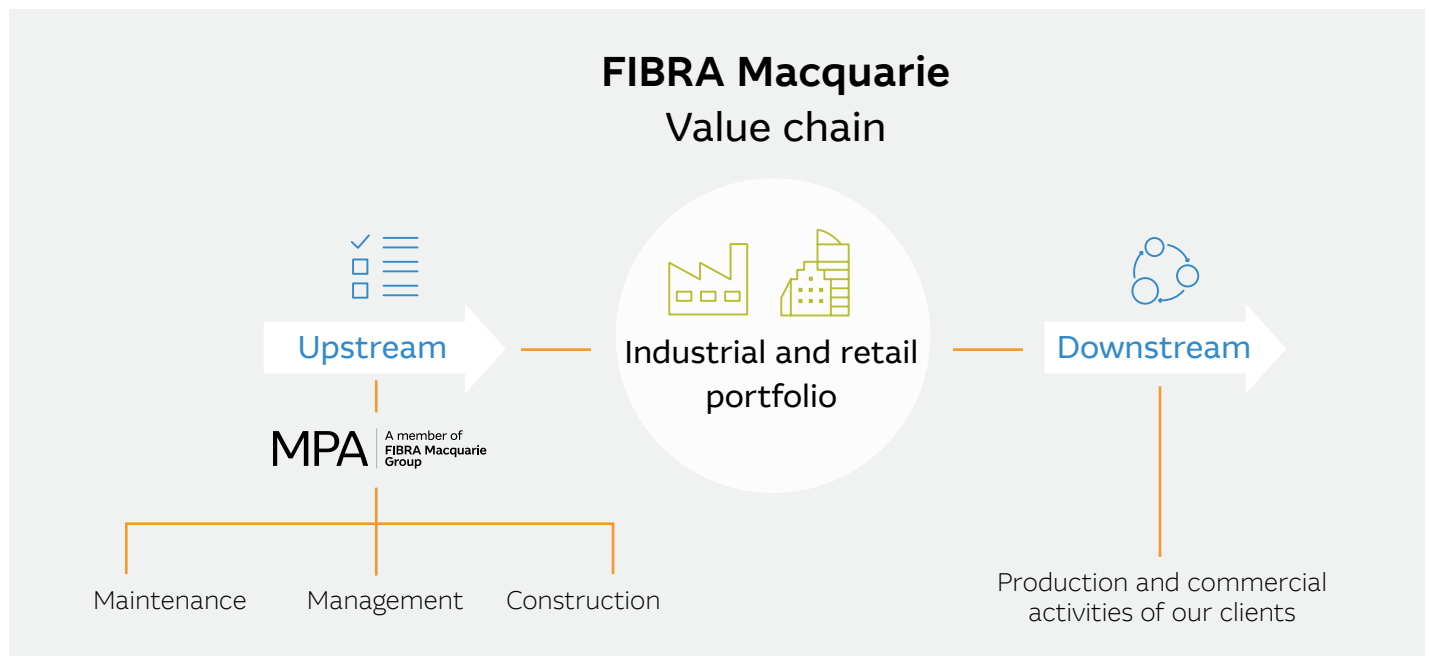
FIBRA Macquarie
Value chain

Upstream

Industrial and retail portfolio

Downstream

MPA A member of FIBRA Macquarie Group

Maintenance

Management

Construction

Production and commercial activities of our clients